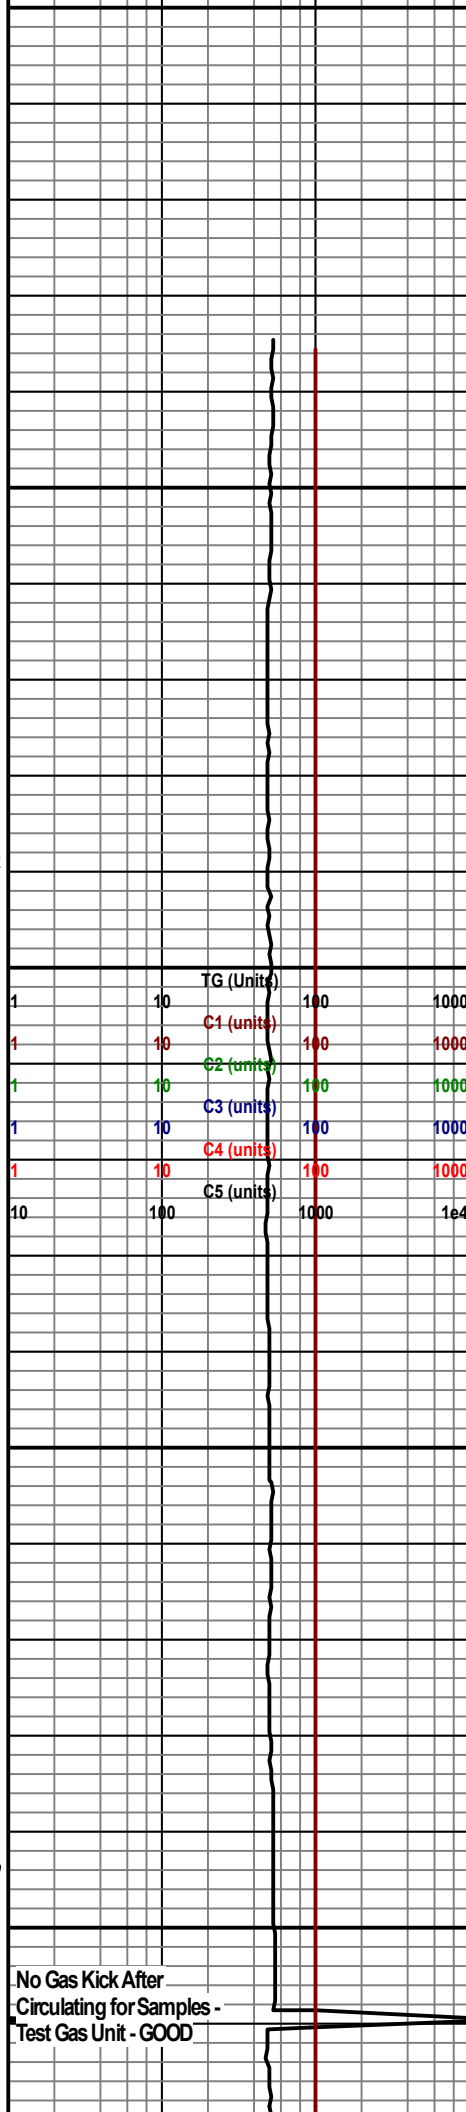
TG (Units)
1 10 100 1000
C1 (units)
1 10 100 1000
C2 (units)
1 10 100 1000
C3 (units)
1 10 100 1000
C4 (units)
1 10 100 1000
C5 (units)
10 100 1000 1e4

No Gas Kick After Circulating for Samples - Test Gas Unit - GOOD